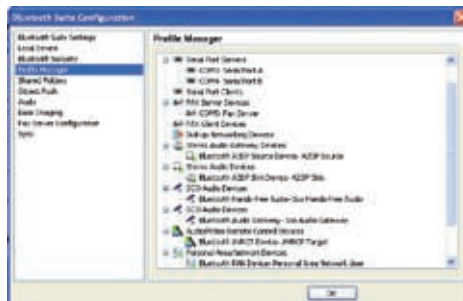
Bluetooth Suite Configuration

Bluetooth Suite Settings
Local Device
Bluetooth Security
Profile Manager
Shared Folders
Object Push
Audio
Basic Imaging
Fax Server Configuration
Sync

Profile Manager

Serial Port Servers
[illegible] Serial Port A
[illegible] Serial Port B
Serial Port Clients
FAX Server Devices
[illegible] Fax Server
FAX Client Devices
Dial-up Networking Devices
Stereo Audio Gateway Devices
Bluetooth A2DP Source Device: A2DP Source
Stereo Audio Devices
Bluetooth A2DP Sink Device: A2DP Sink
SCO Audio Devices
Bluetooth Hands-Free Audio: Sco Hands-Free Audio
SCO Audio Devices
Bluetooth Audio Gateway: Sco Audio Gateway
Audio/Video Remote Control Devices
Bluetooth AVRCP Device: AVRCP Target
Personal Area Network Devices
Bluetooth PAN Device: Personal Area Network User

OK